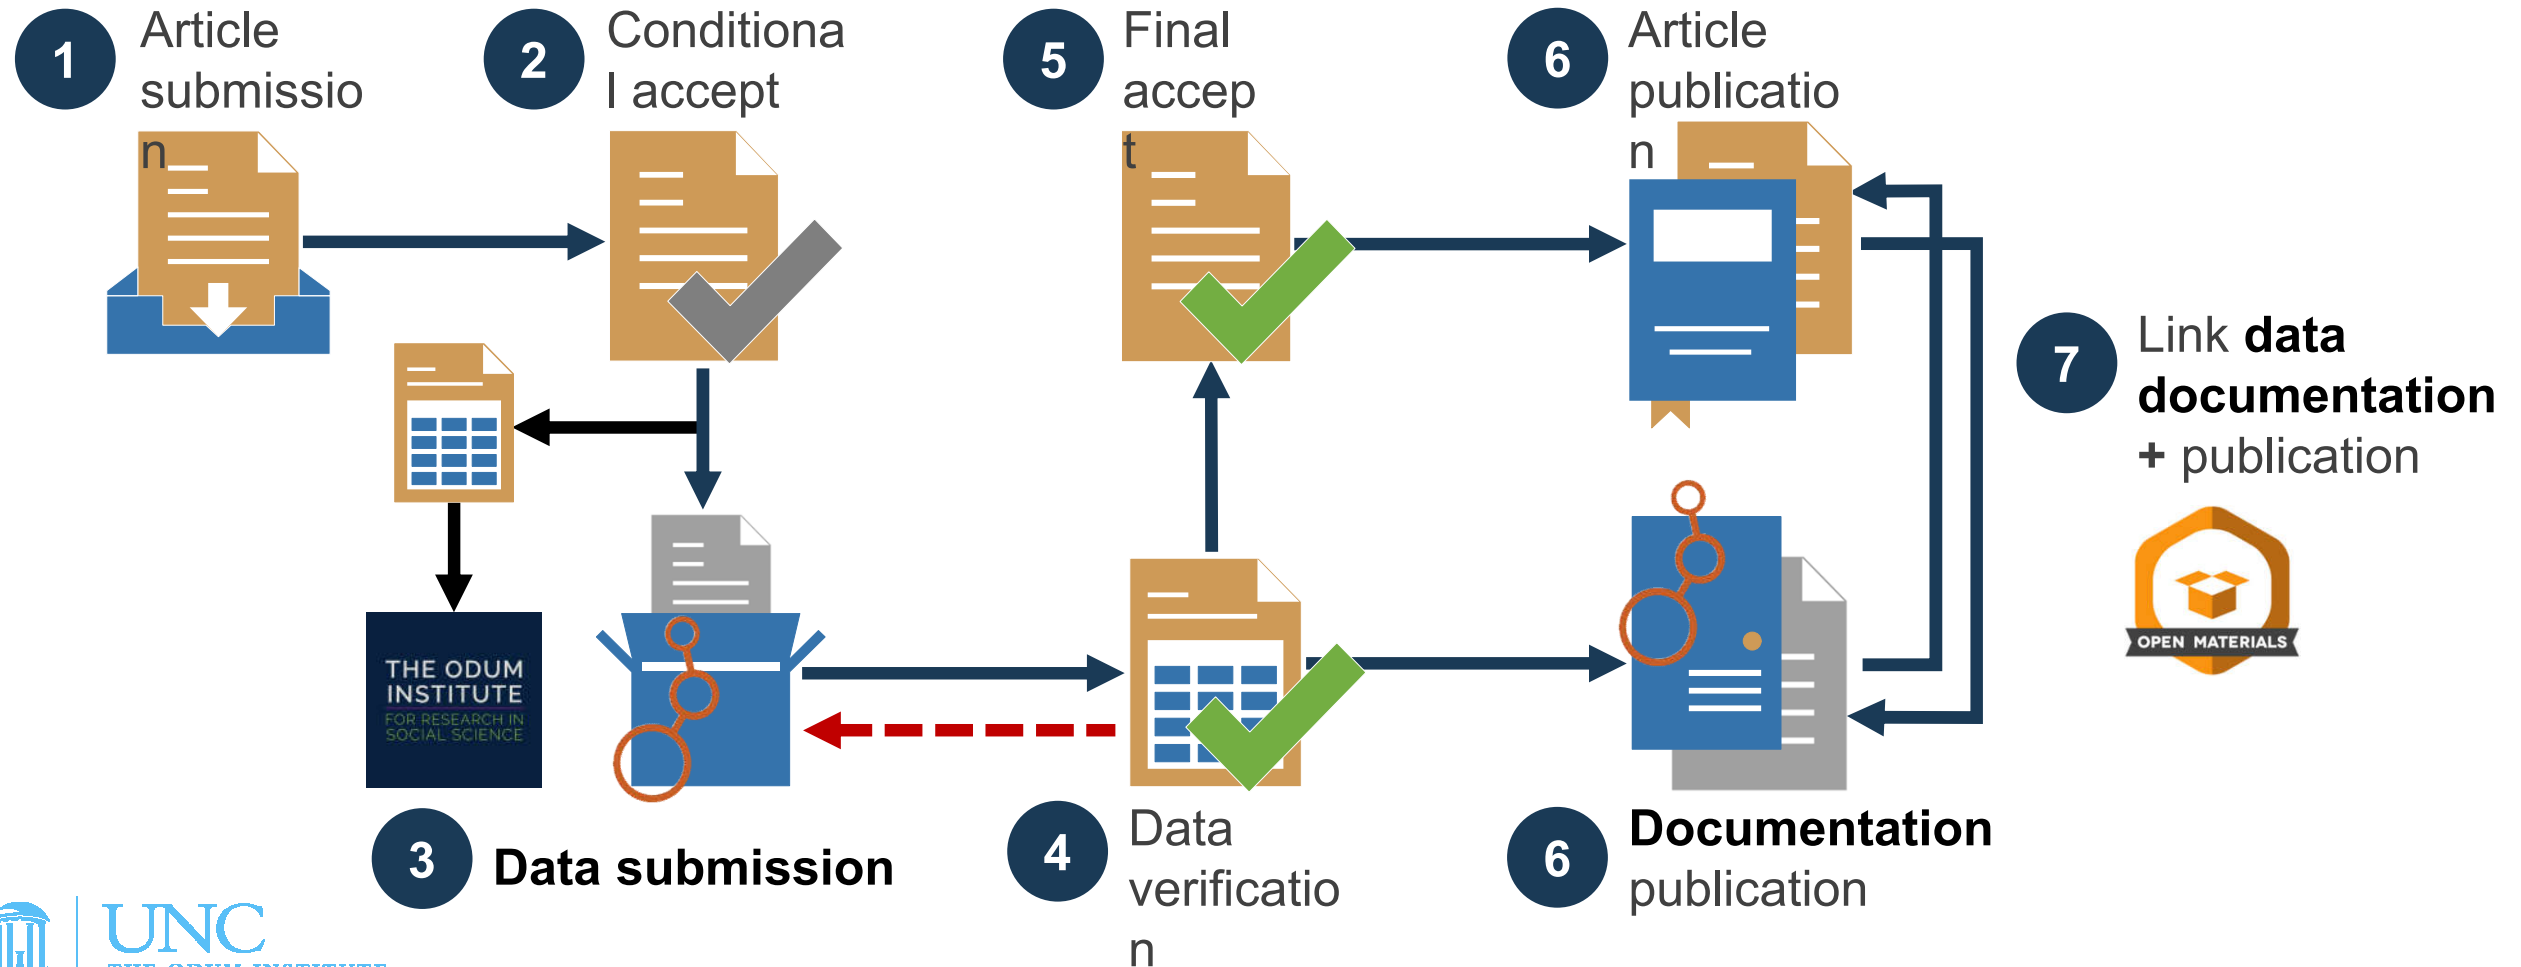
1 Article submission

2 Conditional accept

5 Final accept

6 Article publication

7 Link **data documentation** + publication

OPEN MATERIALS

THE ODUM INSTITUTE FOR RESEARCH IN SOCIAL SCIENCE

3 **Data submission**

4 Data verification

6 **Documentation** publication

UNC

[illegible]